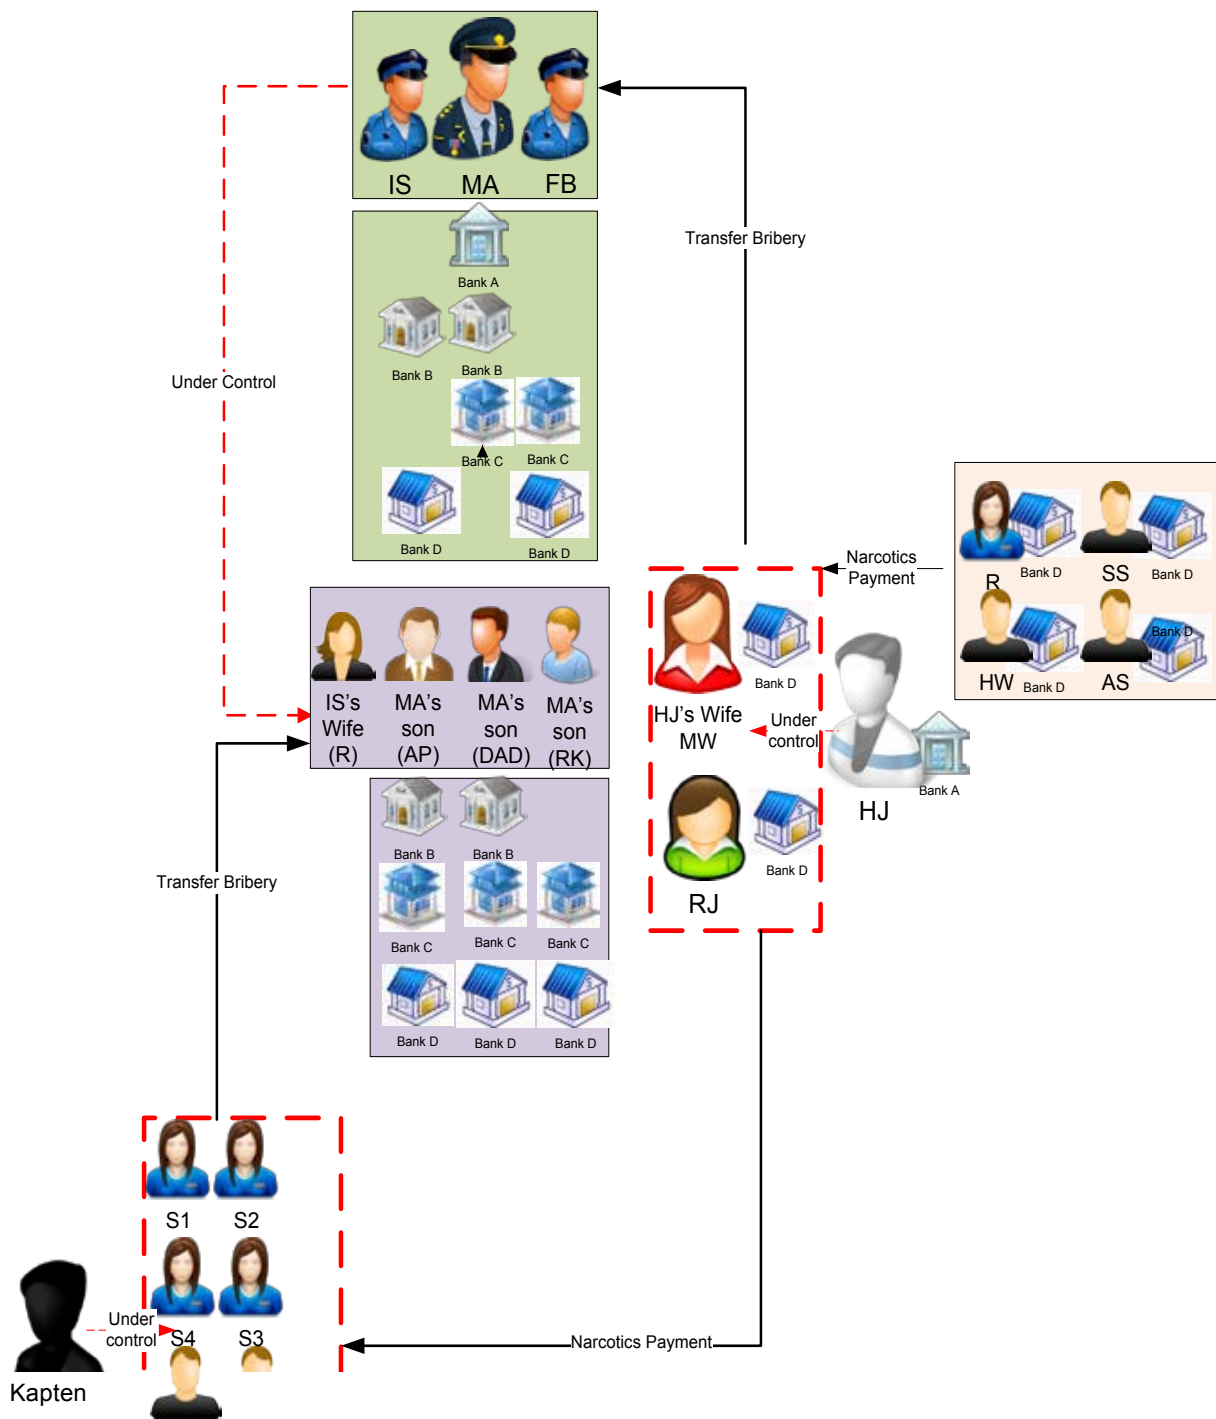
IS MA FB

Bank A
Bank B
Bank B
Bank C
Bank C
Bank D
Bank D

Transfer Bribery

Under Control

IS's Wife (R)
MA's son (AP)
MA's son (DAD)
MA's son (RK)

Bank B
Bank B
Bank C
Bank C
Bank C
Bank D
Bank D
Bank D

Narcotics Payment

R
Bank D
SS
Bank D
HW
Bank D
AS
Bank D

Bank D
HJ's Wife MW
Under control
HJ
Bank A
Bank D
RJ

Transfer Bribery

S1 S2
S4 S3
Under control
Kapten

Narcotics Payment